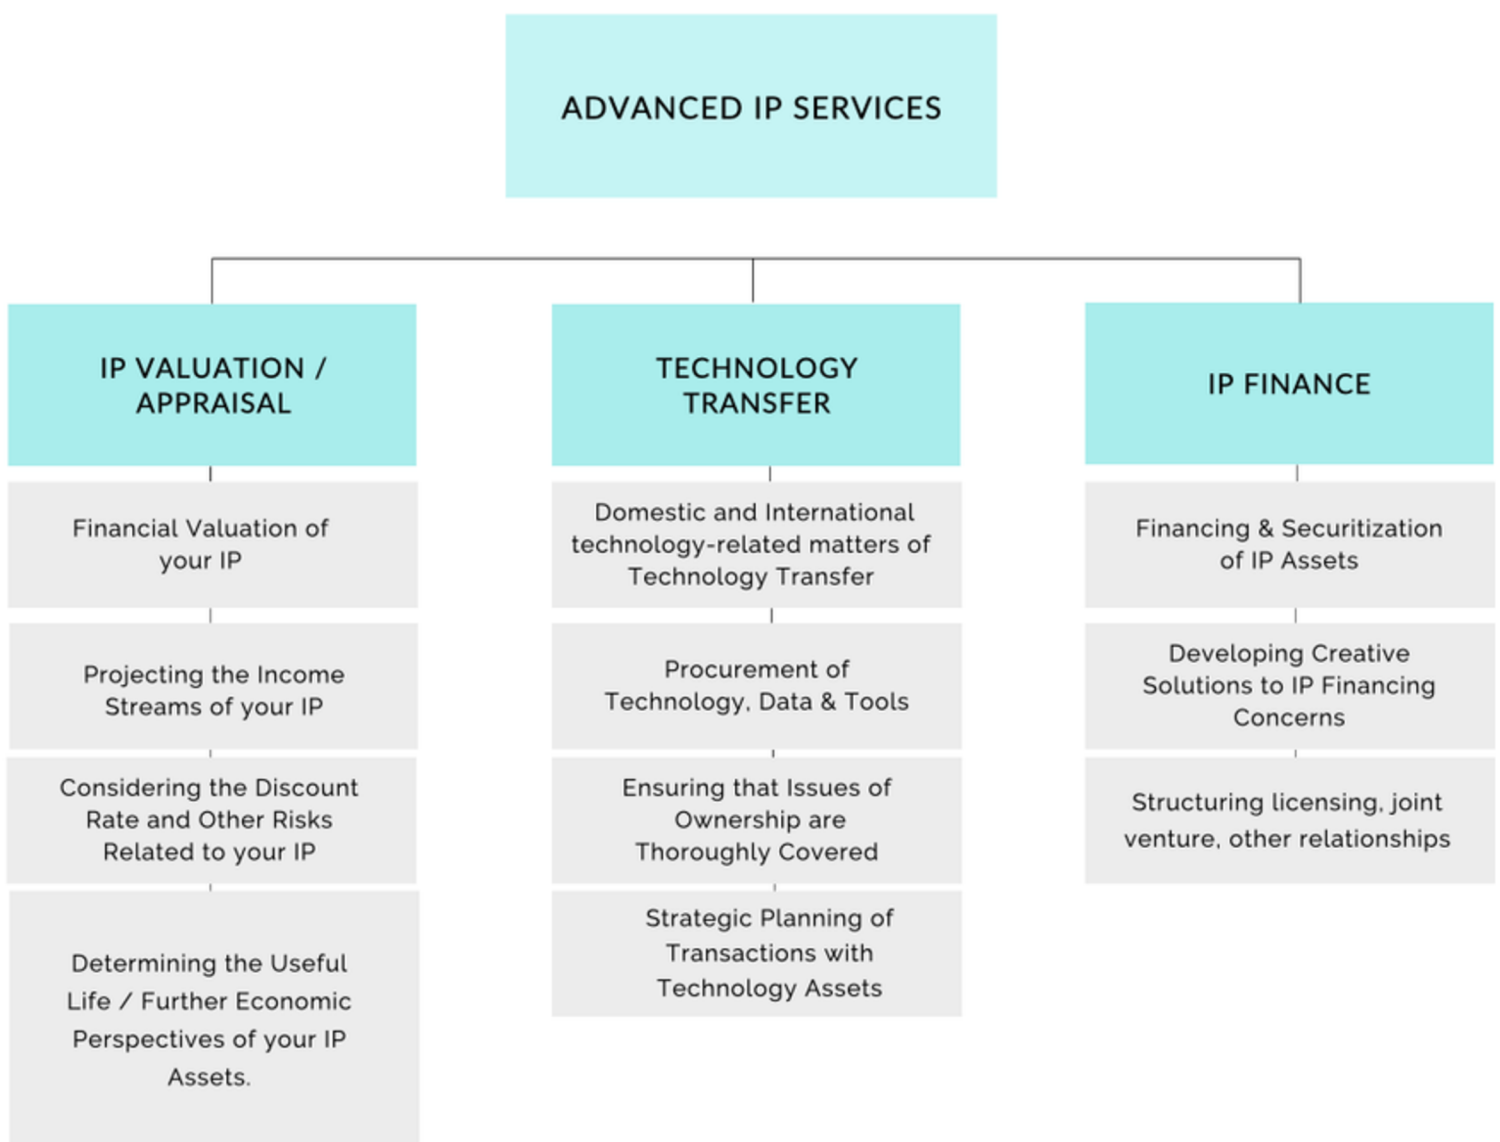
ADVANCED IP SERVICES

IP VALUATION / APPRAISAL

Financial Valuation of your IP

Projecting the Income Streams of your IP

Considering the Discount Rate and Other Risks Related to your IP

Determining the Useful Life / Further Economic Perspectives of your IP Assets.

TECHNOLOGY TRANSFER

Domestic and International technology-related matters of Technology Transfer

Procurement of Technology, Data & Tools

Ensuring that Issues of Ownership are Thoroughly Covered

Strategic Planning of Transactions with Technology Assets

IP FINANCE

Financing & Securitization of IP Assets

Developing Creative Solutions to IP Financing Concerns

Structuring licensing, joint venture, other relationships